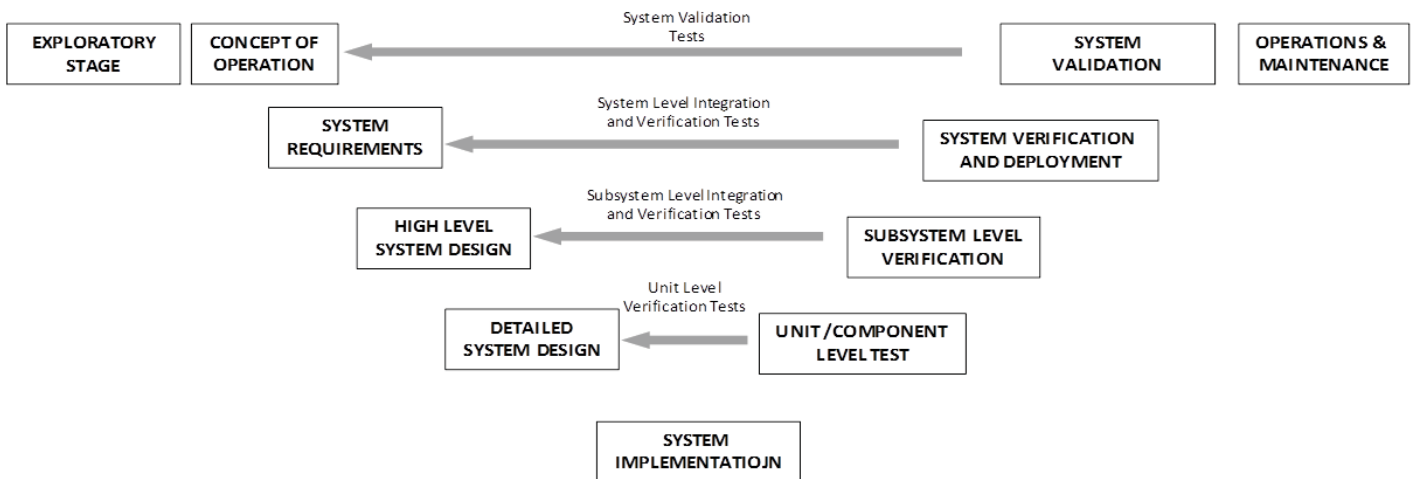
EXPLORATORY STAGE

CONCEPT OF OPERATION

System Validation Tests

SYSTEM VALIDATION

OPERATIONS & MAINTENANCE

SYSTEM REQUIREMENTS

System Level Integration and Verification Tests

SYSTEM VERIFICATION AND DEPLOYMENT

HIGH LEVEL SYSTEM DESIGN

Subsystem Level Integration and Verification Tests

SUBSYSTEM LEVEL VERIFICATION

DETAILED SYSTEM DESIGN

Unit Level Verification Tests

UNIT/COMPONENT LEVEL TEST

SYSTEM IMPLEMENTATIOJN